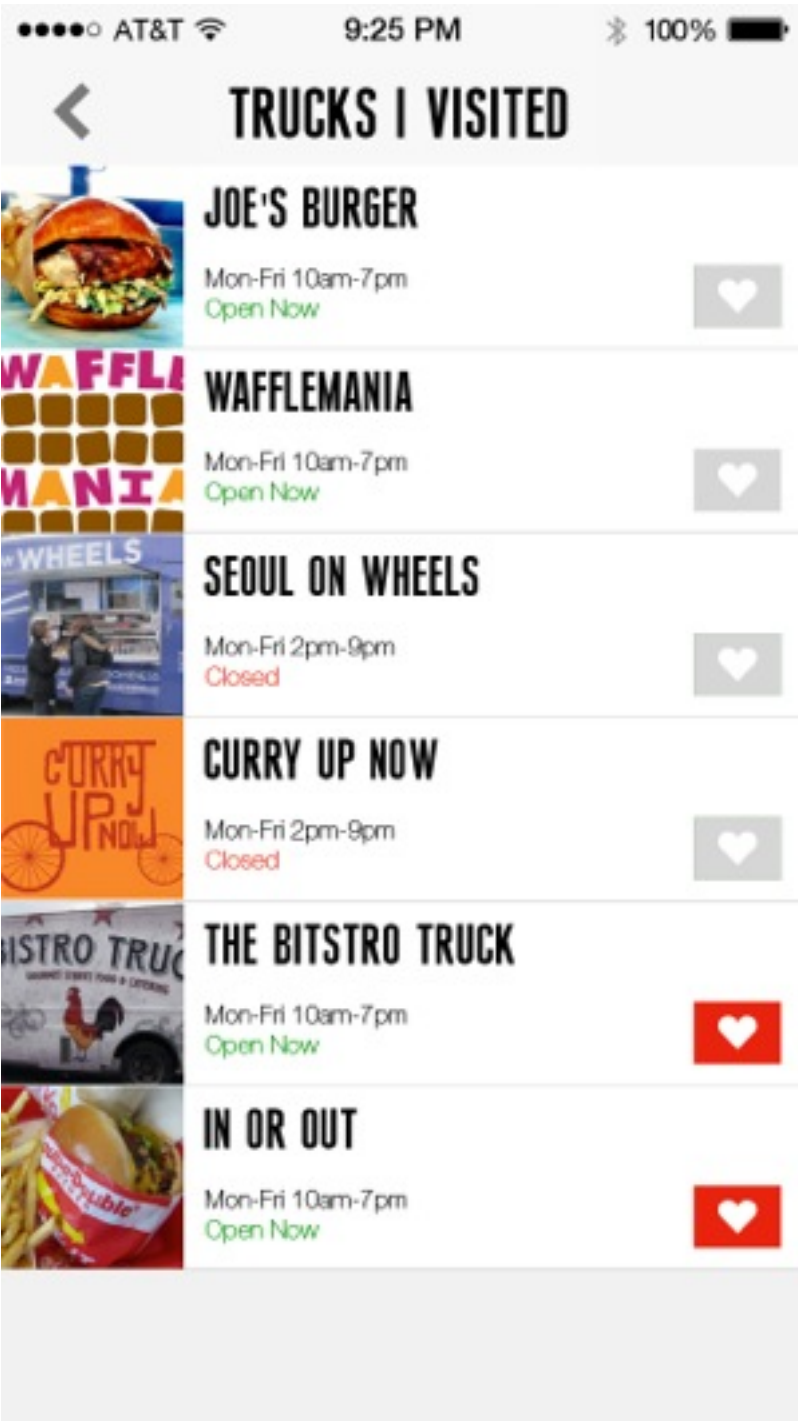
●●●●○ AT&T 9:25 PM 100%

TRUCKS I VISITED

WAFFLE MANIA

JOE'S BURGER
Mon-Fri 10am-7pm
Open Now

WAFFLEMANIA
Mon-Fri 10am-7pm
Open Now

WHEELS

SEOUL ON WHEELS
Mon-Fri 2pm-9pm
Closed

CURRY UP NOW

CURRY UP NOW
Mon-Fri 2pm-9pm
Closed

BISTRO TRUC

THE BITSTRO TRUCK
Mon-Fri 10am-7pm
Open Now

Double

IN OR OUT
Mon-Fri 10am-7pm
Open Now